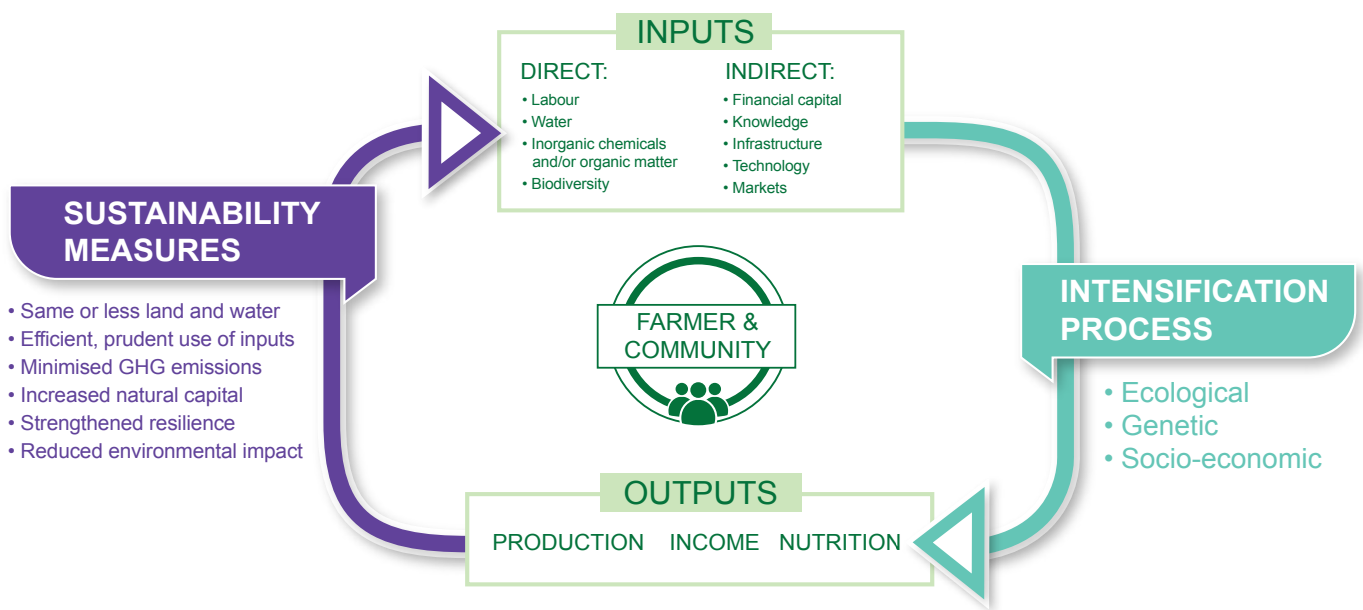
INPUTS

DIRECT:
• Labour
• Water
• Inorganic chemicals and/or organic matter
• Biodiversity

INDIRECT:
• Financial capital
• Knowledge
• Infrastructure
• Technology
• Markets

SUSTAINABILITY MEASURES

• Same or less land and water
• Efficient, prudent use of inputs
• Minimised GHG emissions
• Increased natural capital
• Strengthened resilience
• Reduced environmental impact

FARMER & COMMUNITY

INTENSIFICATION PROCESS

• Ecological
• Genetic
• Socio-economic

OUTPUTS

PRODUCTION INCOME NUTRITION